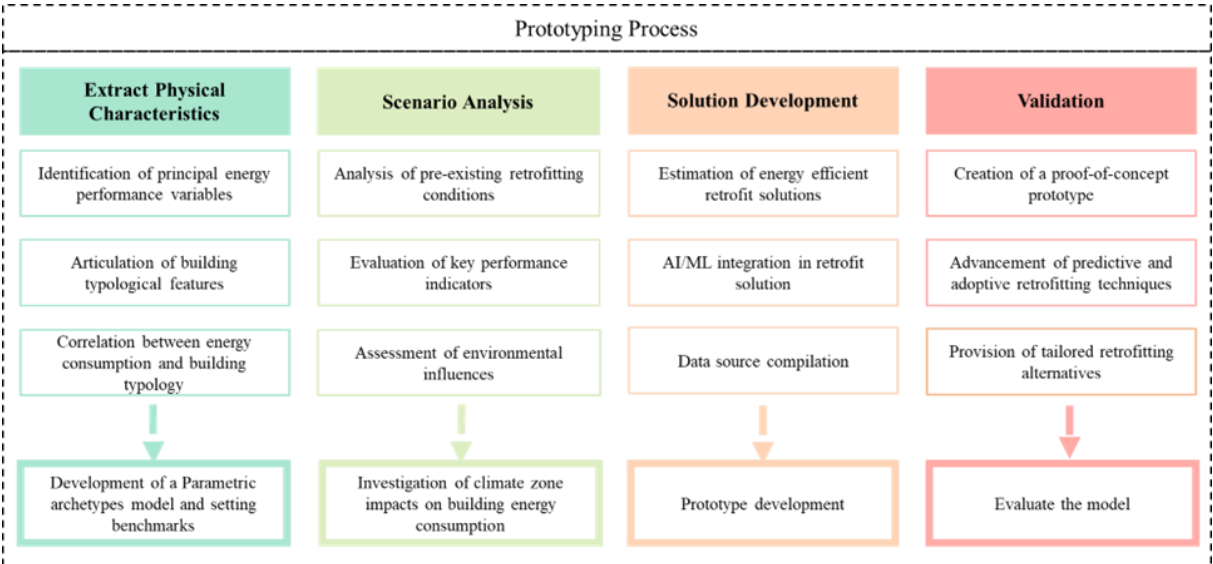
Prototyping Process

Extract Physical Characteristics

Identification of principal energy performance variables

Articulation of building typological features

Correlation between energy consumption and building typology

Development of a Parametric archetypes model and setting benchmarks

Scenario Analysis

Analysis of pre-existing retrofitting conditions

Evaluation of key performance indicators

Assessment of environmental influences

Investigation of climate zone impacts on building energy consumption

Solution Development

Estimation of energy efficient retrofit solutions

AI/ML integration in retrofit solution

Data source compilation

Prototype development

Validation

Creation of a proof-of-concept prototype

Advancement of predictive and adoptive retrofitting techniques

Provision of tailored retrofitting alternatives

Evaluate the model